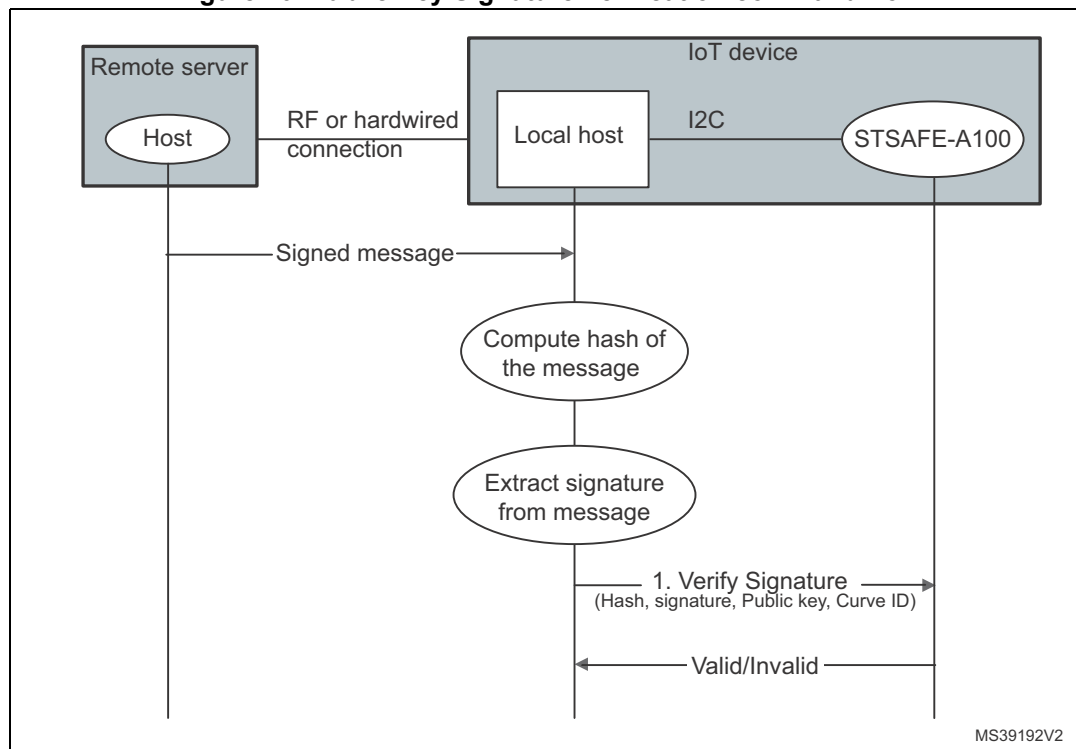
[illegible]

Remote server

Host

RF or hardwired connection

IoT device

Local host

I2C

STSAFE-A100

Signed message

Compute hash of the message

Extract signature from message

1. Verify Signature
(Hash, signature, Public key, Curve ID)

Valid/Invalid

MS39192V2